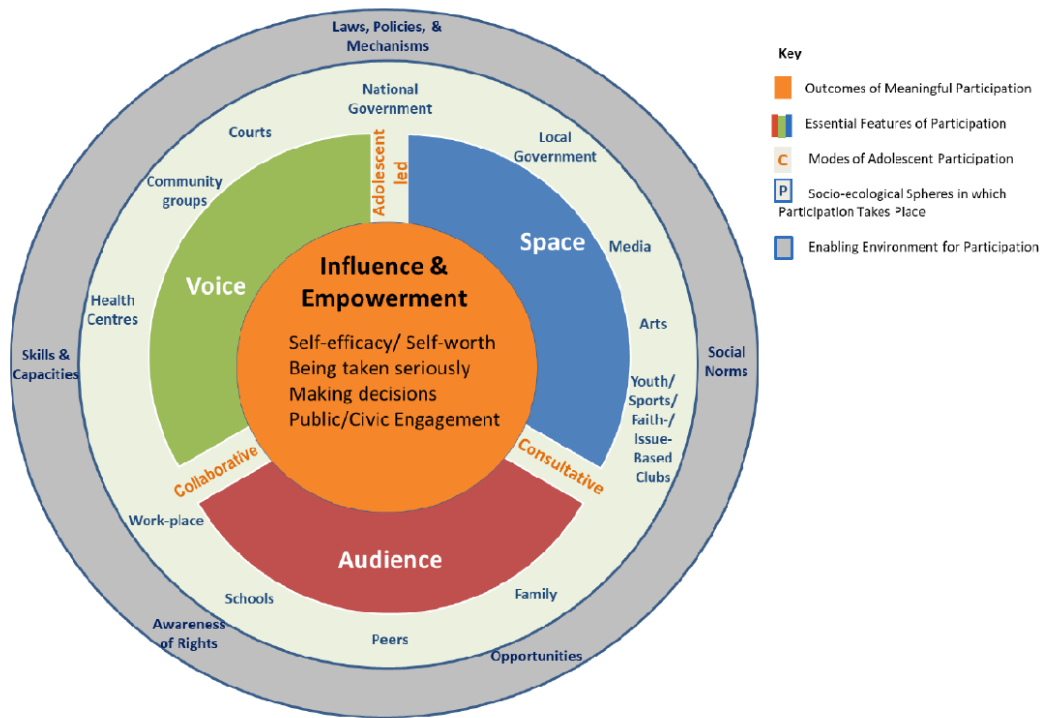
Laws, Policies, & Mechanisms

National Government

Courts

Local Government

Community groups

Adolescent led

Space

Media

Voice

Influence & Empowerment

Health Centres

Arts

Self-efficacy/ Self-worth
Being taken seriously
Making decisions
Public/Civic Engagement

Skills & Capacities

Social Norms

Youth/ Sports/ Faith-/ Issue-Based Clubs

Collaborative

Consultative

Work-place

Audience

Schools

Family

Awareness of Rights

Peers

Opportunities

Key

Outcomes of Meaningful Participation

Essential Features of Participation

C Modes of Adolescent Participation

P Socio-ecological Spheres in which Participation Takes Place

Enabling Environment for Participation